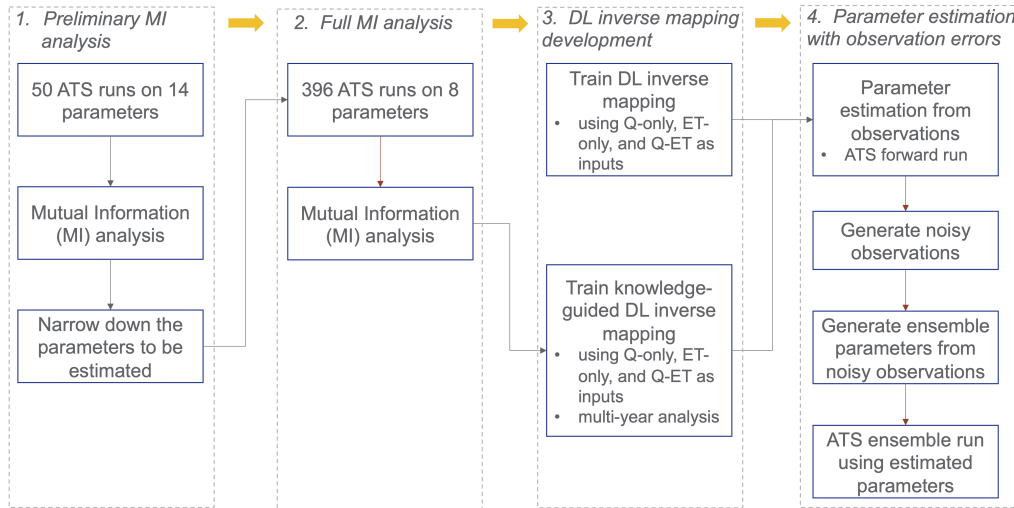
1. Preliminary MI analysis

50 ATS runs on 14 parameters

Mutual Information (MI) analysis

Narrow down the parameters to be estimated

2. Full MI analysis

396 ATS runs on 8 parameters

Mutual Information (MI) analysis

3. DL inverse mapping development

Train DL inverse mapping
- using Q-only, ET-only, and Q-ET as inputs

Train knowledge-guided DL inverse mapping
- using Q-only, ET-only, and Q-ET as inputs
- multi-year analysis

4. Parameter estimation with observation errors

Parameter estimation from observations
- ATS forward run

Generate noisy observations

Generate ensemble parameters from noisy observations

ATS ensemble run using estimated parameters